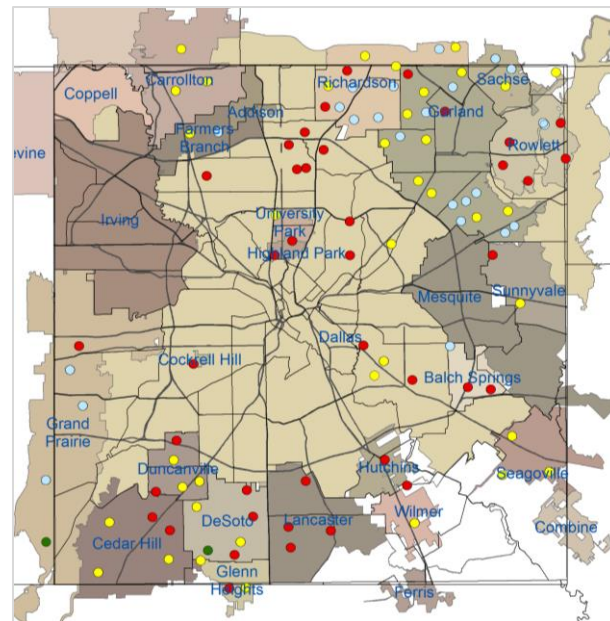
Carrollton
Coppell
Richardson
Sachse
Addison
Garland
Farmers Branch
Rowlett
vine
Irving
University Park
Highland Park
Mesquite
Sunnyvale
Dallas
Cockrell Hill
Balch Springs
Grand Prairie
Duncanville
Hutchins
Seagoville
Wilmer
DeSoto
Lancaster
Combine
Cedar Hill
Glenn Heights
Ferris